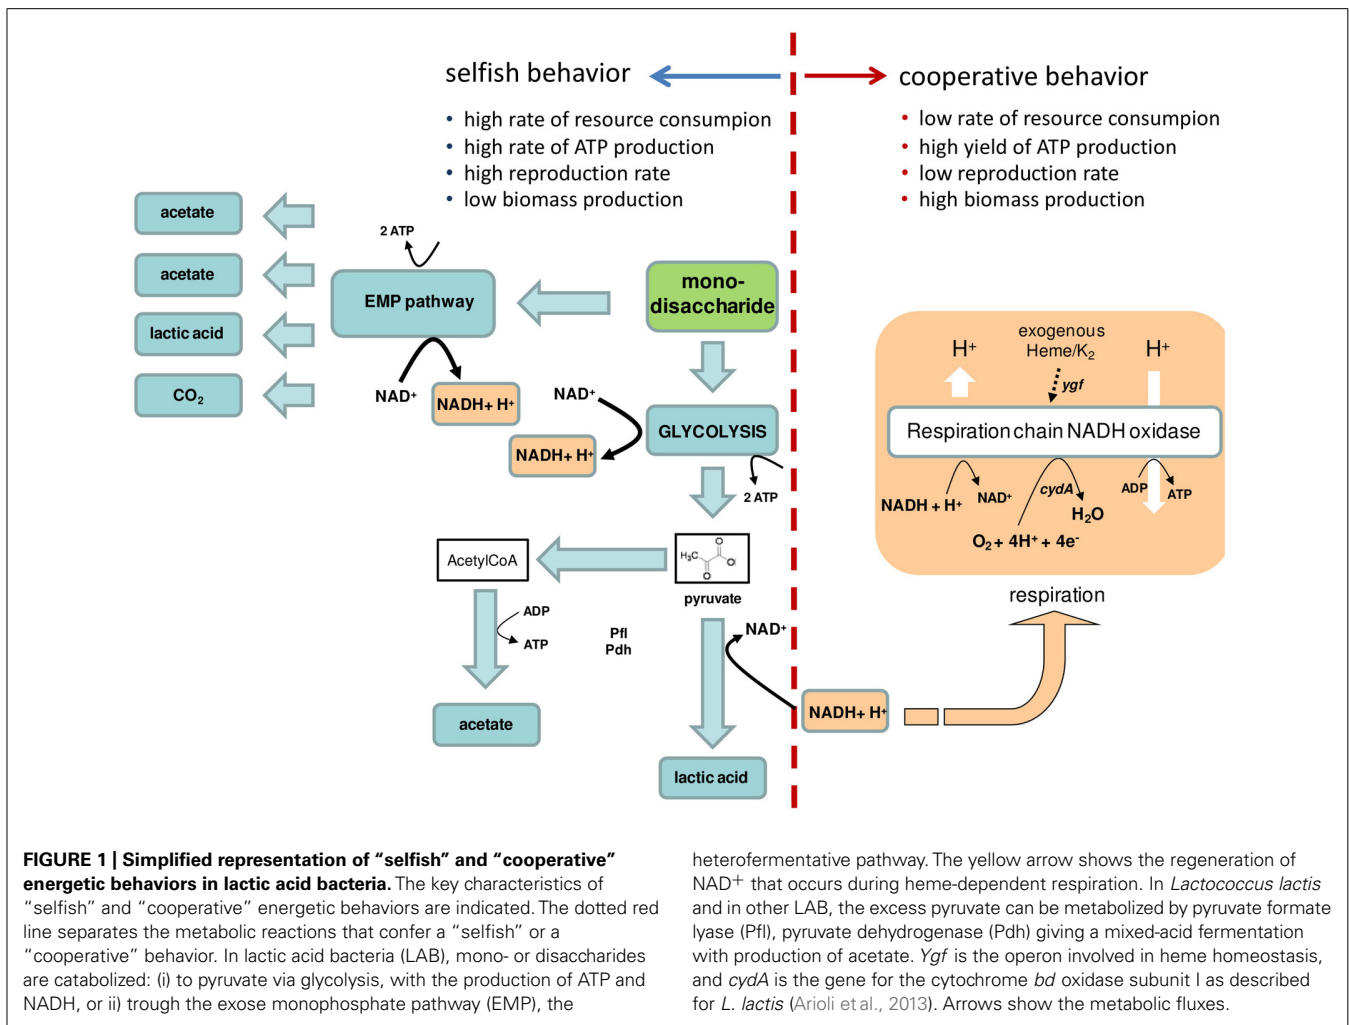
selfish behavior

- high rate of resource consumption
- high rate of ATP production
- high reproduction rate
- low biomass production

cooperative behavior

- low rate of resource consumption
- high yield of ATP production
- low reproduction rate
- high biomass production

acetate

acetate

lactic acid

$CO_2$

2 ATP

EMP pathway

mono-disaccharide

NAD+

NADH+ H+

NAD+

NADH+ H+

GLYCOLYSIS

2 ATP

exogenous Heme/$K_2$

H+

H+

ygf

Respiration chain NADH oxidase

NADH + H+

NAD+

cydA

ADP

ATP

$H_2O$

$O_2 + 4H^+ + 4e^-$

AcetylCoA

$H_3C$

pyruvate

ADP

ATP

Pfl
Pdh

NAD+

respiration

acetate

NADH+ H+

lactic acid

**FIGURE 1 | Simplified representation of "selfish" and "cooperative" energetic behaviors in lactic acid bacteria.** The key characteristics of "selfish" and "cooperative" energetic behaviors are indicated. The dotted red line separates the metabolic reactions that confer a "selfish" or a "cooperative" behavior. In lactic acid bacteria (LAB), mono- or disaccharides are catabolized: (i) to pyruvate via glycolysis, with the production of ATP and NADH, or ii) trough the exose monophosphate pathway (EMP), the heterofermentative pathway. The yellow arrow shows the regeneration of NAD+ that occurs during heme-dependent respiration. In *Lactococcus lactis* and in other LAB, the excess pyruvate can be metabolized by pyruvate formate lyase (Pfl), pyruvate dehydrogenase (Pdh) giving a mixed-acid fermentation with production of acetate. *Ygf* is the operon involved in heme homeostasis, and *cydA* is the gene for the cytochrome *bd* oxidase subunit I as described for *L. lactis* (Arioli et al., 2013). Arrows show the metabolic fluxes.